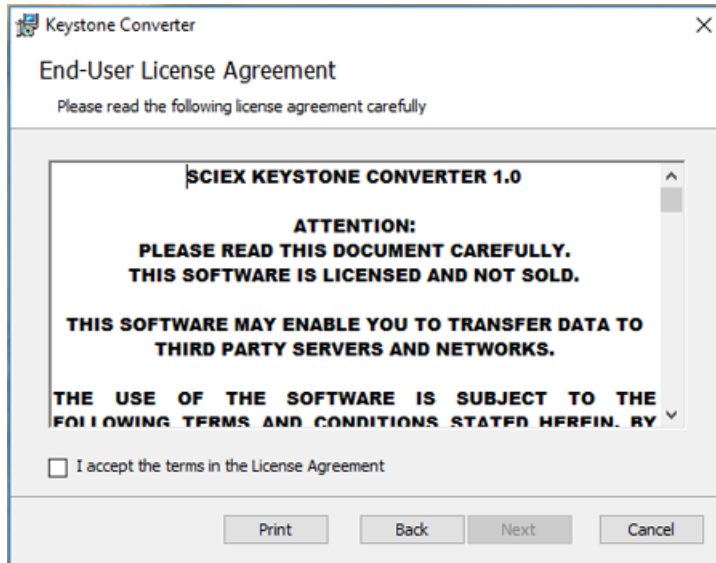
Keystone Converter

×

End-User License Agreement

Please read the following license agreement carefully

SCIEX KEYSTONE CONVERTER 1.0

ATTENTION:
PLEASE READ THIS DOCUMENT CAREFULLY.
THIS SOFTWARE IS LICENSED AND NOT SOLD.

THIS SOFTWARE MAY ENABLE YOU TO TRANSFER DATA TO THIRD PARTY SERVERS AND NETWORKS.

THE USE OF THE SOFTWARE IS SUBJECT TO THE FOLLOWING TERMS AND CONDITIONS STATED HEREIN. BY

I accept the terms in the License Agreement

Print Back Next Cancel